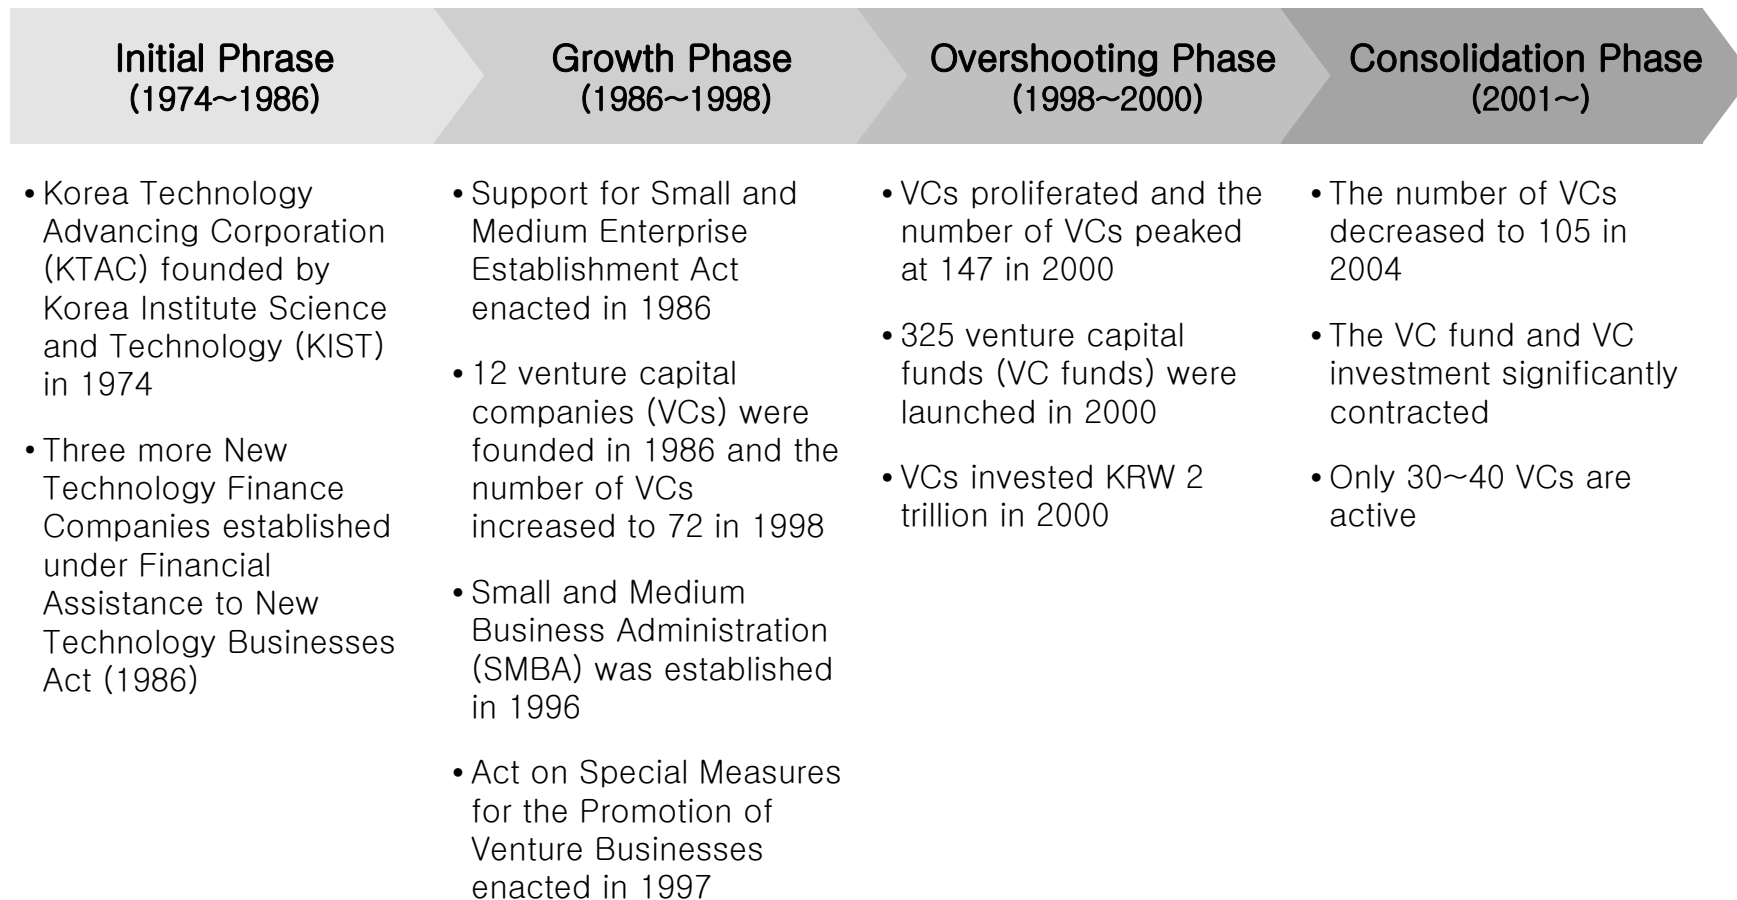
Initial Phrase
(1974~1986)

• Korea Technology Advancing Corporation (KTAC) founded by Korea Institute Science and Technology (KIST) in 1974

• Three more New Technology Finance Companies established under Financial Assistance to New Technology Businesses Act (1986)

Growth Phase
(1986~1998)

• Support for Small and Medium Enterprise Establishment Act enacted in 1986

• 12 venture capital companies (VCs) were founded in 1986 and the number of VCs increased to 72 in 1998

• Small and Medium Business Administration (SMBA) was established in 1996

• Act on Special Measures for the Promotion of Venture Businesses enacted in 1997

Overshooting Phase
(1998~2000)

• VCs proliferated and the number of VCs peaked at 147 in 2000

• 325 venture capital funds (VC funds) were launched in 2000

• VCs invested KRW 2 trillion in 2000

Consolidation Phase
(2001~)

• The number of VCs decreased to 105 in 2004

• The VC fund and VC investment significantly contracted

• Only 30~40 VCs are active